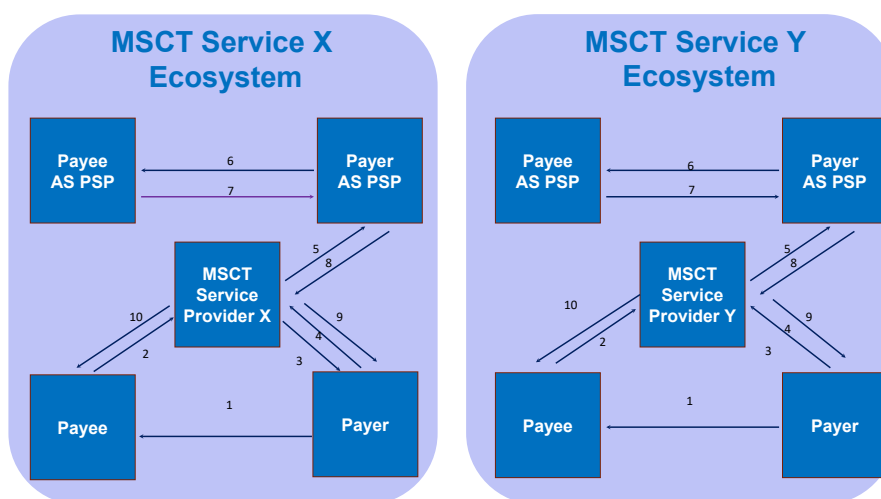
MSCT Service X Ecosystem

Payee AS PSP

Payer AS PSP

6

7

MSCT Service Provider X

5

8

10

2

9

4

3

1

Payee

Payer

MSCT Service Y Ecosystem

Payee AS PSP

Payer AS PSP

6

7

MSCT Service Provider Y

5

8

10

2

9

4

3

1

Payee

Payer